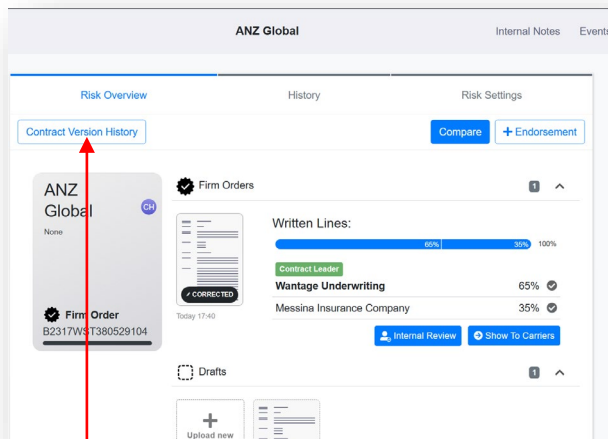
ANZ Global

Internal Notes Events

Risk Overview

History

Risk Settings

Contract Version History

Compare

+ Endorsement

ANZ Global

CH

None

Firm Order

B2317WST380529104

Firm Orders

1

✓ CORRECTED

Today 17:40

Written Lines:

65%

35%

100%

Contract Leader

Wantage Underwriting

65%

Messina Insurance Company

35%

Internal Review

Show To Carriers

Drafts

1

+

Upload new